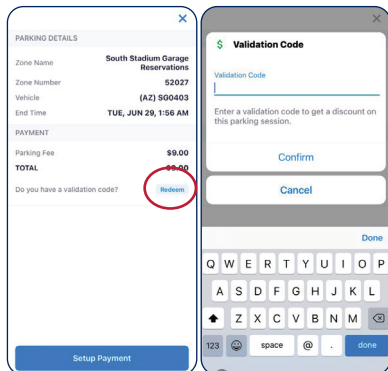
×

PARKING DETAILS

Zone Name South Stadium Garage Reservations

Zone Number 52027

Vehicle (AZ) SG0403

End Time TUE, JUN 29, 1:56 AM

PAYMENT

Parking Fee $9.00

TOTAL $9.00

Do you have a validation code? Redeem

Setup Payment

×

$ Validation Code

Validation Code

Enter a validation code to get a discount on this parking session.

Confirm

Cancel

Done

Q W E R T Y U I O P

A S D F G H J K L

Z X C V B N M

123 space @ . done